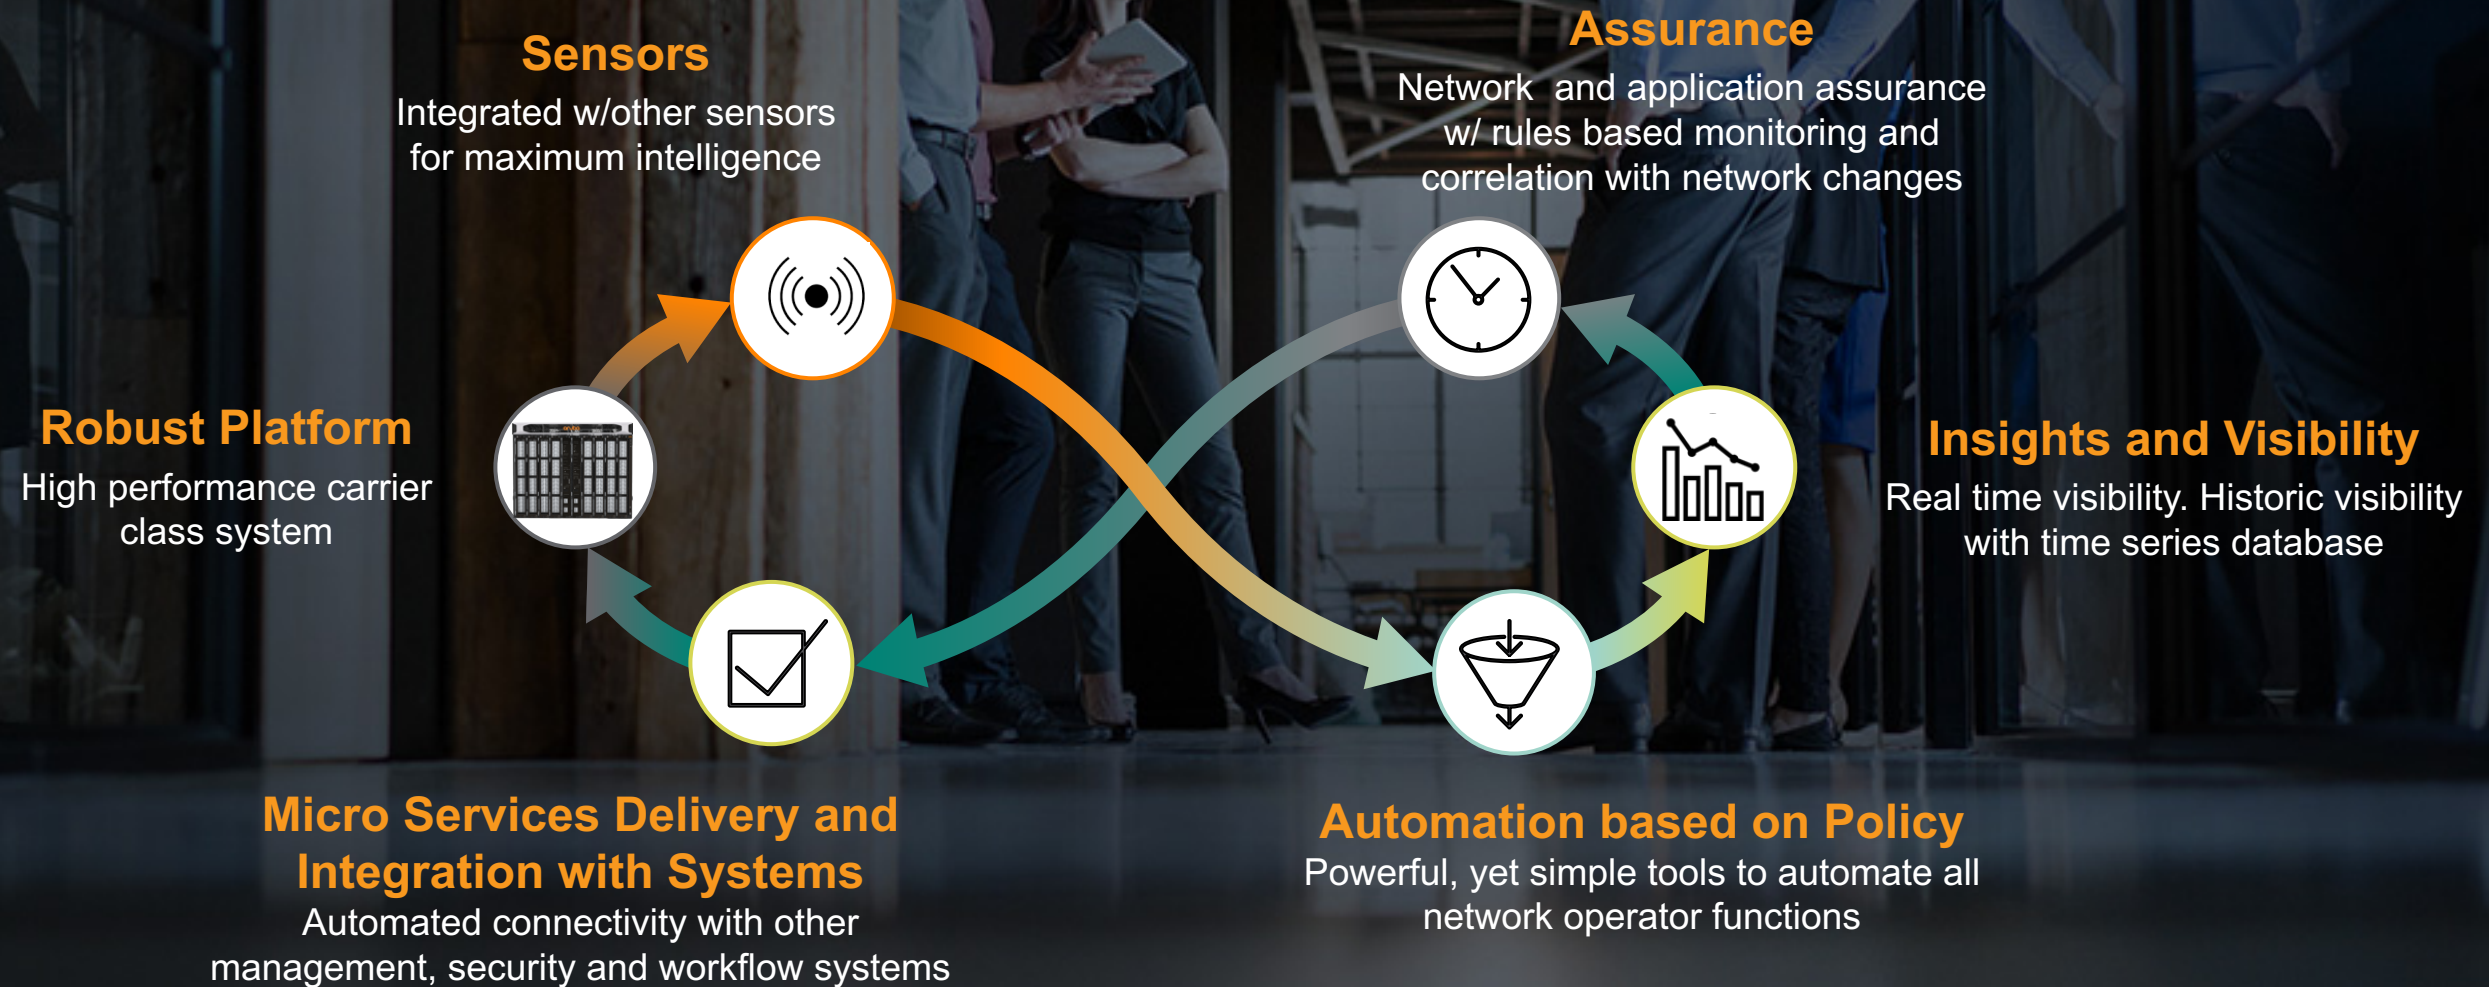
Sensors
Integrated w/other sensors for maximum intelligence

Assurance
Network and application assurance w/ rules based monitoring and correlation with network changes

Robust Platform
High performance carrier class system

Insights and Visibility
Real time visibility. Historic visibility with time series database

Micro Services Delivery and Integration with Systems
Automated connectivity with other management, security and workflow systems

Automation based on Policy
Powerful, yet simple tools to automate all network operator functions